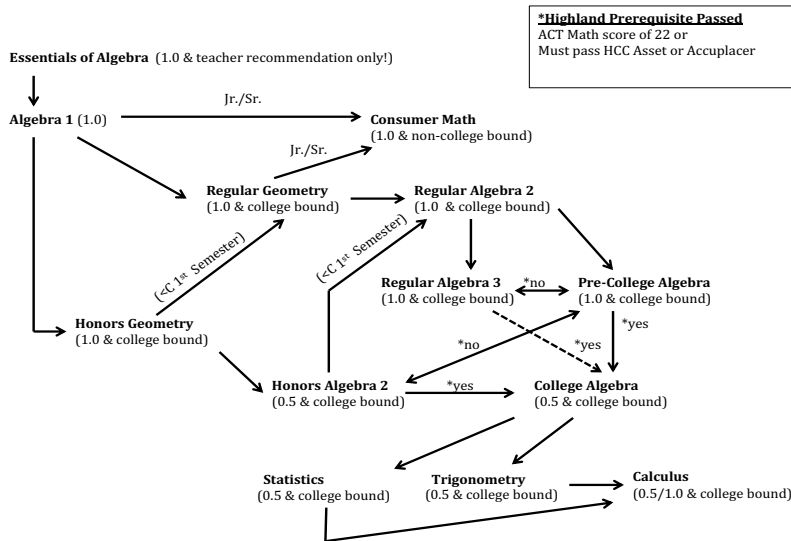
**\*Highland Prerequisite Passed**
ACT Math score of 22 or
Must pass HCC Asset or Accuplacer

**Essentials of Algebra** (1.0 & teacher recommendation only!)

**Algebra 1** (1.0)

Jr./Sr.

**Consumer Math**
(1.0 & non-college bound)

Jr./Sr.

**Regular Geometry**
(1.0 & college bound)

**Regular Algebra 2**
(1.0 & college bound)

(<C 1$^{st}$ Semester)

(<C 1$^{st}$ Semester)

**Regular Algebra 3**
(1.0 & college bound)

\*no

**Pre-College Algebra**
(1.0 & college bound)

**Honors Geometry**
(1.0 & college bound)

\*no

\*yes

\*yes

**Honors Algebra 2**
(0.5 & college bound)

\*yes

**College Algebra**
(0.5 & college bound)

**Statistics**
(0.5 & college bound)

**Trigonometry**
(0.5 & college bound)

**Calculus**
(0.5/1.0 & college bound)